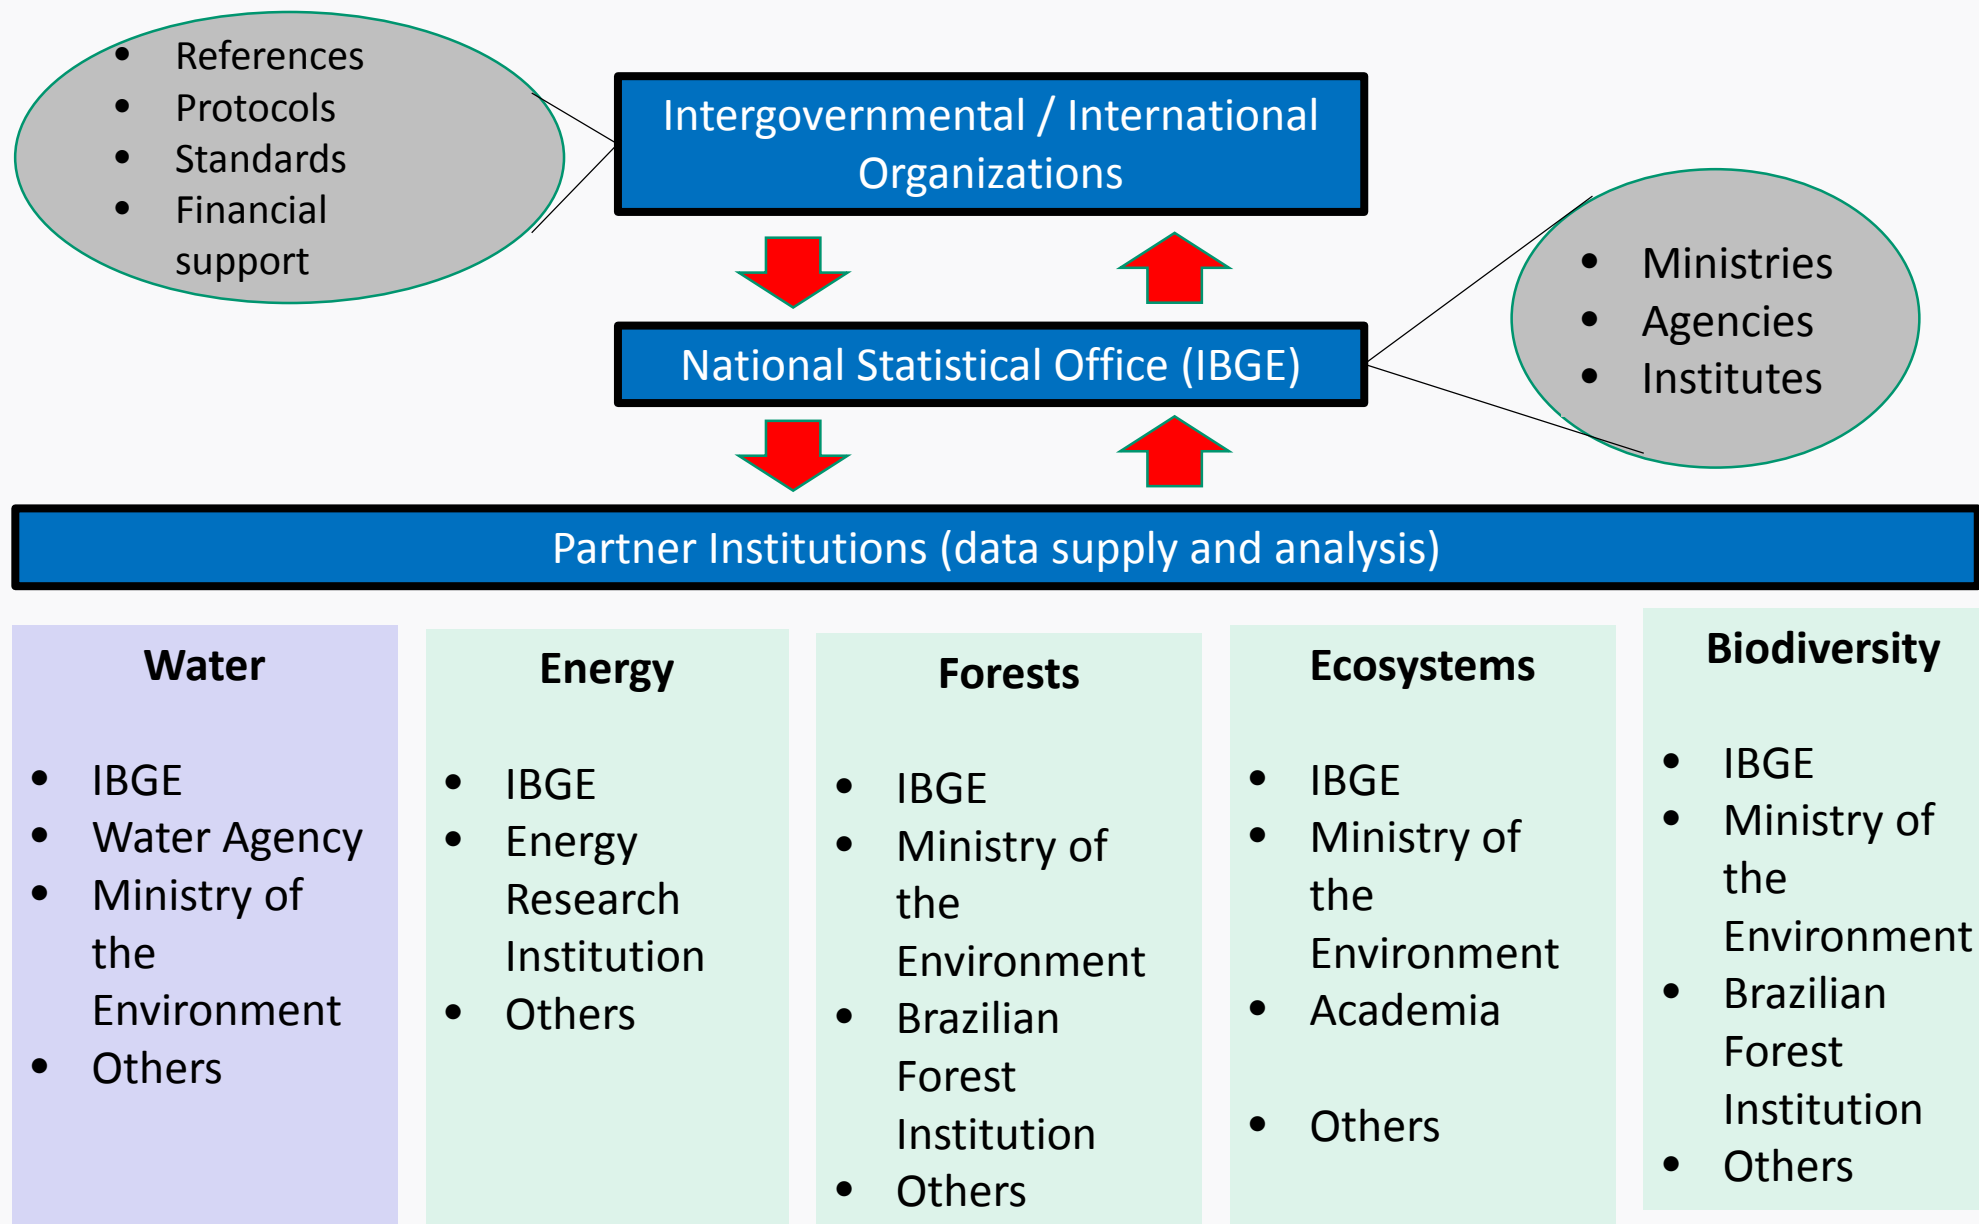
- References
- Protocols
- Standards
- Financial support

Intergovernmental / International Organizations

- Ministries
- Agencies
- Institutes

National Statistical Office (IBGE)

Partner Institutions (data supply and analysis)

**Water**

- IBGE
- Water Agency
- Ministry of the Environment
- Others

**Energy**

- IBGE
- Energy Research Institution
- Others

**Forests**

- IBGE
- Ministry of the Environment
- Brazilian Forest Institution
- Others

**Ecosystems**

- IBGE
- Ministry of the Environment
- Academia
- Others

**Biodiversity**

- IBGE
- Ministry of the Environment
- Brazilian Forest Institution
- Others